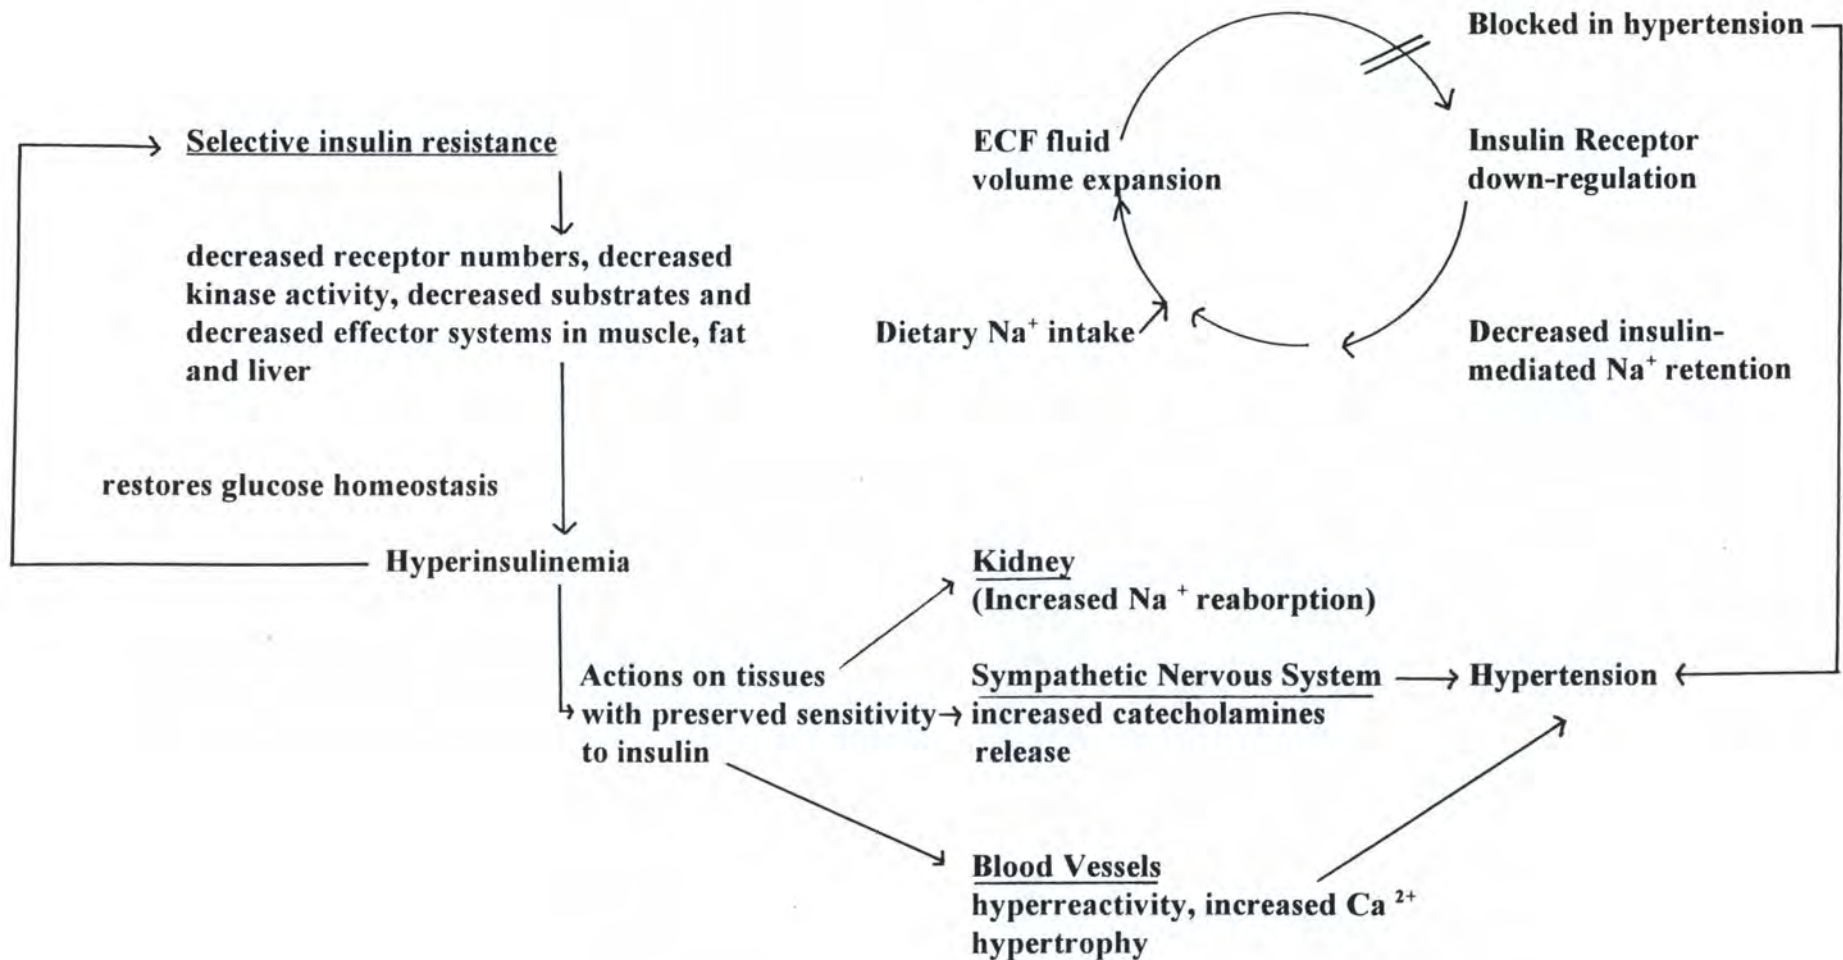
Blocked in hypertension

Selective insulin resistance

ECF fluid volume expansion

Insulin Receptor down-regulation

decreased receptor numbers, decreased kinase activity, decreased substrates and decreased effector systems in muscle, fat and liver

Dietary $Na^+$ intake

Decreased insulin-mediated $Na^+$ retention

restores glucose homeostasis

Hyperinsulinemia

Kidney
(Increased $Na^+$ reaborption)

Actions on tissues with preserved sensitivity to insulin

Sympathetic Nervous System
increased catecholamines release

Hypertension

Blood Vessels
hyperreactivity, increased $Ca^{2+}$
hypertrophy